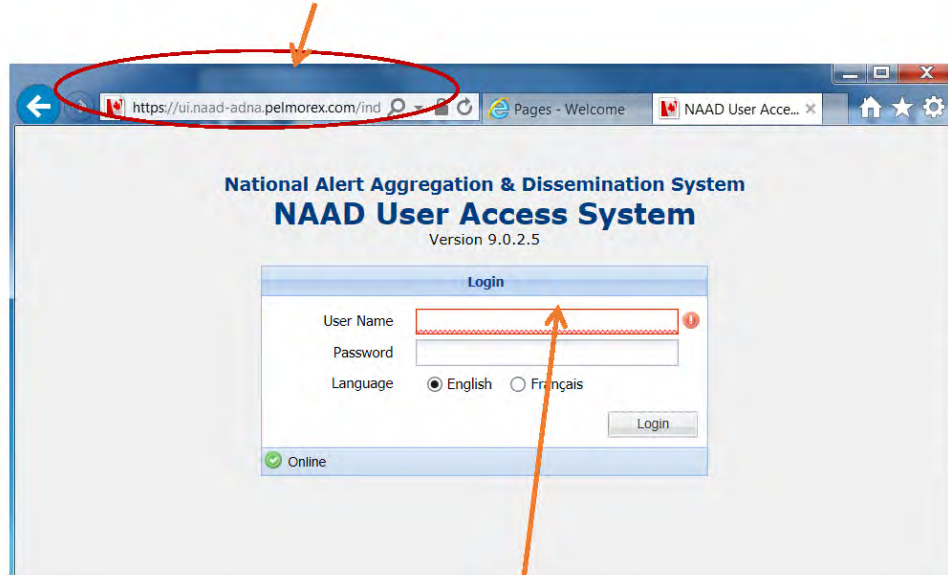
https://ui.naad-adna.pelmorex.com/ind
Pages - Welcome
NAAD User Acce... ×

National Alert Aggregation & Dissemination System
NAAD User Access System
Version 9.0.2.5

Login
User Name
Password
Language English Français
Login
Online